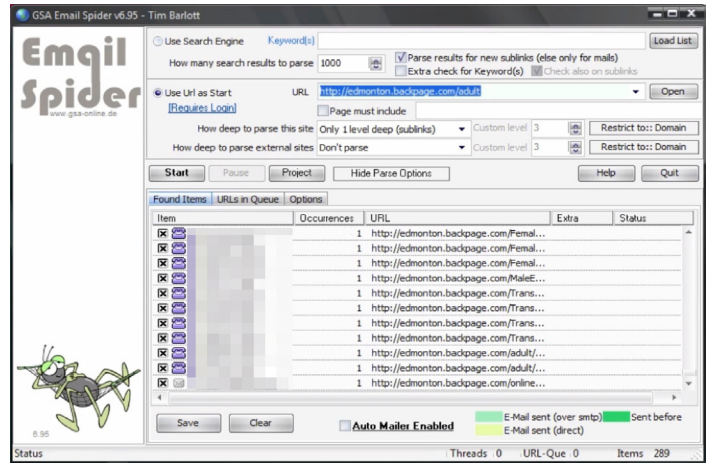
GSA Email Spider v6.95 - Tim Barlott

Email Spider
www.gsa-online.de

Use Search Engine Keyword(s) Load List

How many search results to parse 1000

Parse results for new sublinks (else only for mails)

Extra check for Keyword(s) Check also on sublinks

Use Url as Start URL http://edmonton.backpage.com/adult Open

[Requires Login]

Page must include

How deep to parse this site Only 1 level deep (sublinks) Custom level 3 Restrict to:: Domain

How deep to parse external sites Don't parse Custom level 3 Restrict to:: Domain

Start Pause Project Hide Parse Options Help Quit

Found Items URLs in Queue Options

| Item | Occurences | URL | Extra | Status |
|---|---|---|---|---|
| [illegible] | 1 | http://edmonton.backpage.com/Femal... | | |
| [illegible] | 1 | http://edmonton.backpage.com/Femal... | | |
| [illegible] | 1 | http://edmonton.backpage.com/Femal... | | |
| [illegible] | 1 | http://edmonton.backpage.com/MaleE... | | |
| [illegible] | 1 | http://edmonton.backpage.com/Trans... | | |
| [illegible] | 1 | http://edmonton.backpage.com/Trans... | | |
| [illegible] | 1 | http://edmonton.backpage.com/Trans... | | |
| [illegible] | 1 | http://edmonton.backpage.com/Trans... | | |
| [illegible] | 1 | http://edmonton.backpage.com/adult/... | | |
| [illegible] | 1 | http://edmonton.backpage.com/adult/... | | |
| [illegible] | 1 | http://edmonton.backpage.com/online... | | |

6.95

Save Clear Auto Mailer Enabled E-Mail sent (over smtp) Sent before E-Mail sent (direct)

Status Threads 0 URL-Que 0 Items 289